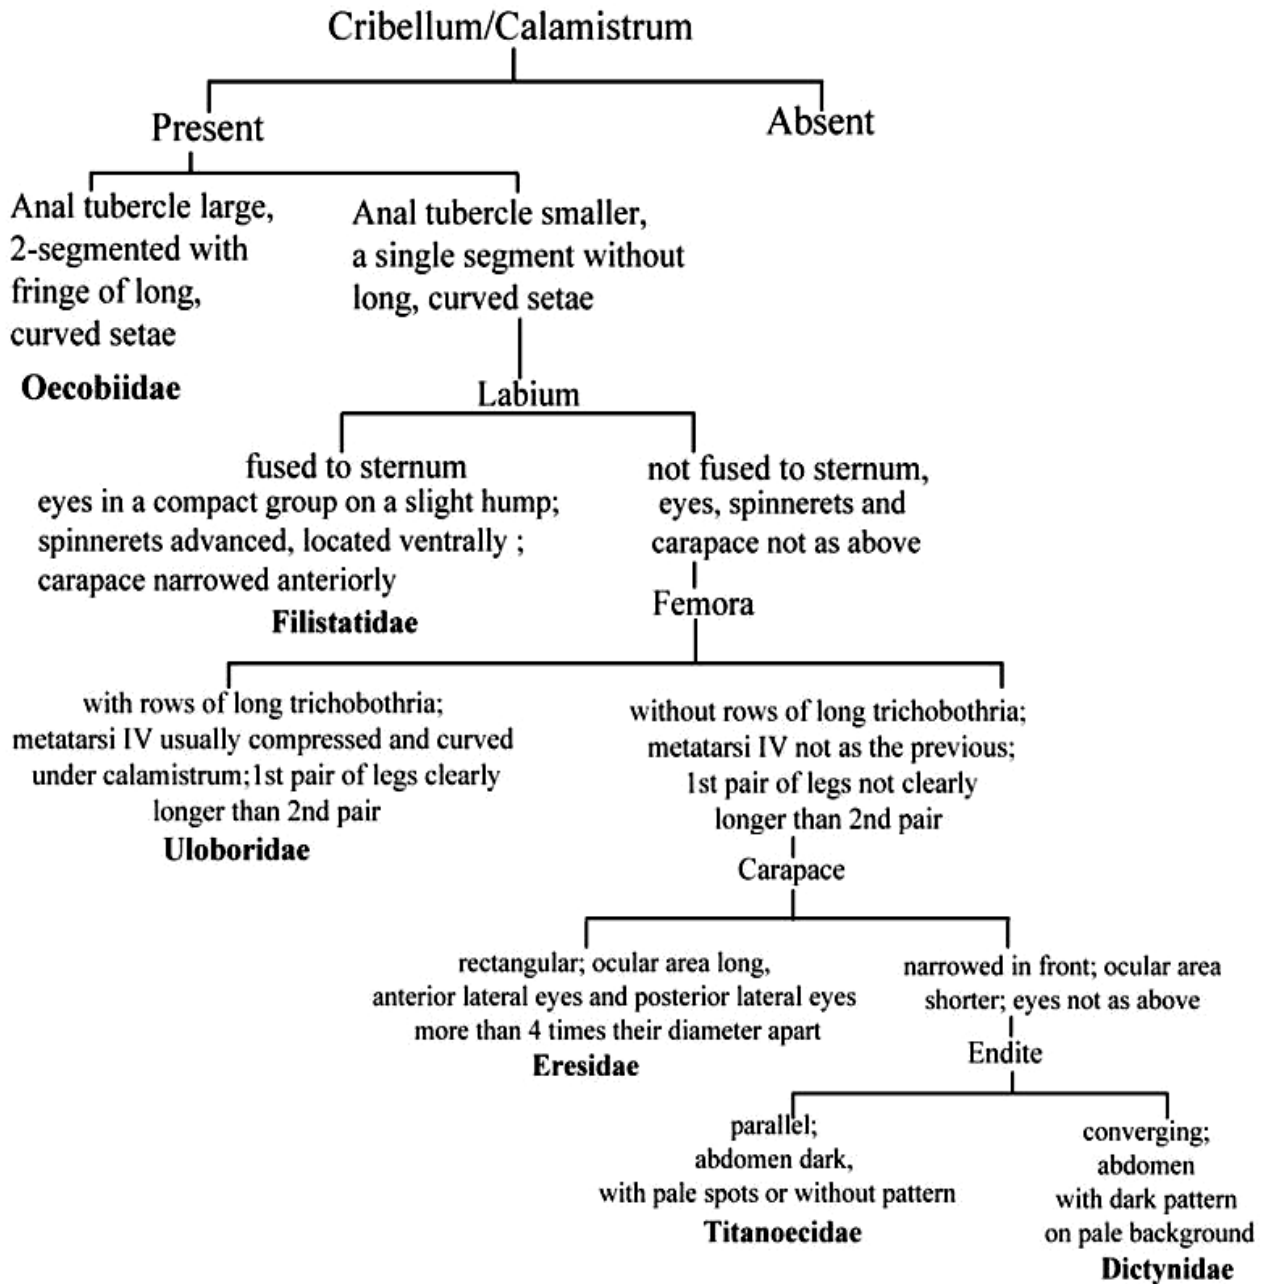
Cribellum/Calamistrum

Present

Absent

Anal tubercle large, 2-segmented with fringe of long, curved setae

**Oecobiidae**

Anal tubercle smaller, a single segment without long, curved setae

Labium

fused to sternum
eyes in a compact group on a slight hump; spinnerets advanced, located ventrally ; carapace narrowed anteriorly

**Filistatidae**

not fused to sternum, eyes, spinnerets and carapace not as above

Femora

with rows of long trichobothria; metatarsi IV usually compressed and curved under calamistrum;1st pair of legs clearly longer than 2nd pair

**Uloboridae**

without rows of long trichobothria; metatarsi IV not as the previous; 1st pair of legs not clearly longer than 2nd pair

Carapace

rectangular; ocular area long, anterior lateral eyes and posterior lateral eyes more than 4 times their diameter apart

**Eresidae**

narrowed in front; ocular area shorter; eyes not as above

Endite

parallel; abdomen dark, with pale spots or without pattern

**Titanoecidae**

converging; abdomen with dark pattern on pale background

**Dictynidae**